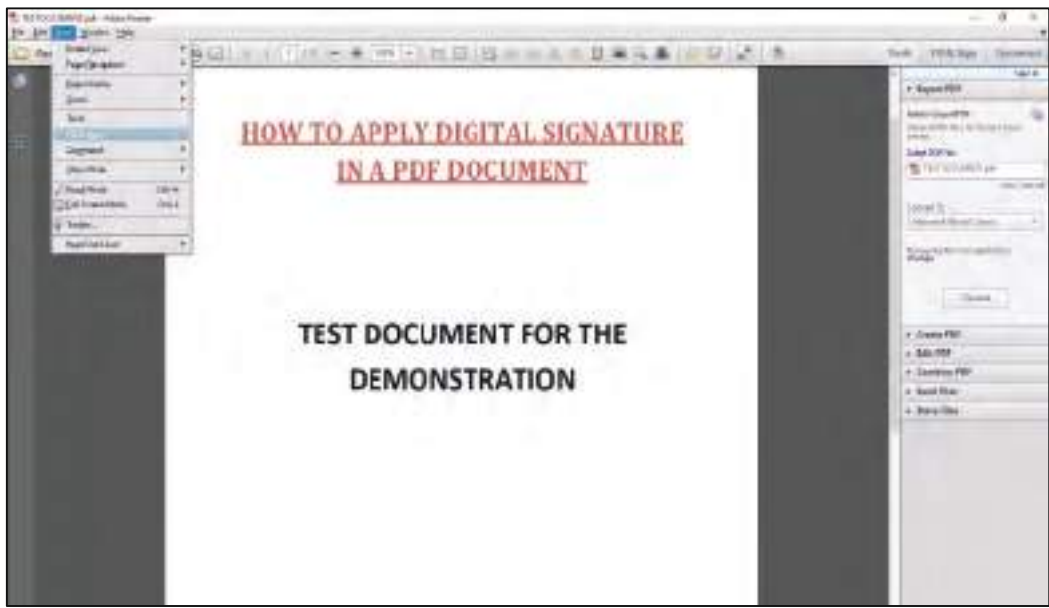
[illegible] - Adobe Reader

File Edit View Window Help

Rotate View
Page Navigation
Page Display
Zoom
Tools
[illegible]
Comment
Show/Hide
Read Mode Ctrl+H
Full Screen Mode Ctrl+L
Tracker...
Read Out Loud

Tools Fill & Sign Comment

Export PDF
Adobe ExportPDF
Select PDF File
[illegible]
Convert To
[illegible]
Convert
Create PDF
Edit PDF
Combine PDF
Send Files
Store Files

HOW TO APPLY DIGITAL SIGNATURE IN A PDF DOCUMENT

TEST DOCUMENT FOR THE DEMONSTRATION